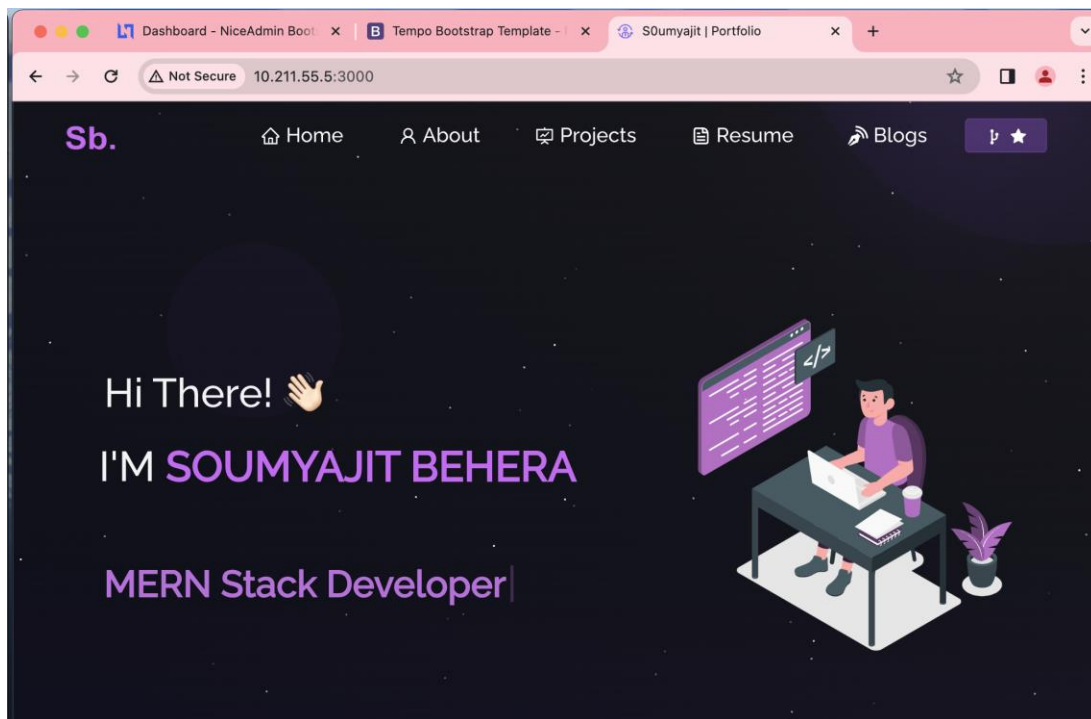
Dashboard - NiceAdmin Boot ×
Tempo Bootstrap Template - ×
S0umyajit | Portfolio ×
+

Not Secure 10.211.55.5:3000

Sb.

Home About Projects Resume Blogs

Hi There! 👋🏻

I'M SOUMYAJIT BEHERA

MERN Stack Developer|

</>